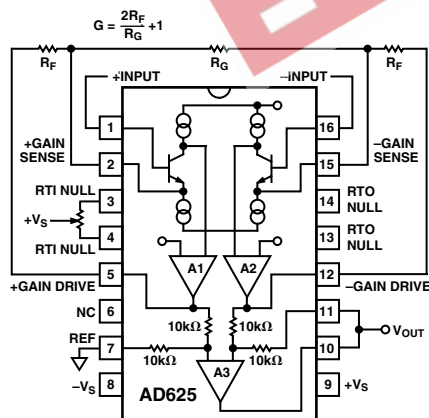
$G = \frac{2R_F}{R_G} + 1$

$R_F$

$R_G$

$R_F$

+INPUT

–INPUT

1

16

+GAIN SENSE

2

15

–GAIN SENSE

RTI NULL

3

14

RTO NULL

+$V_S$

RTI NULL

4

13

RTO NULL

A1

A2

+GAIN DRIVE

5

12

–GAIN DRIVE

NC

6

10kΩ

10kΩ

11

REF

7

10kΩ

10kΩ

10

$V_{OUT}$

–$V_S$

8

A3

9

+$V_S$

AD625